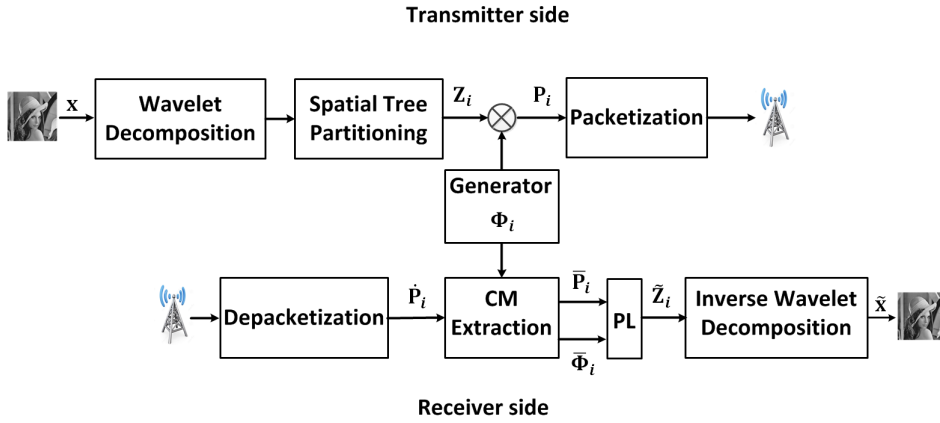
Transmitter side

$\mathbf{x}$

Wavelet Decomposition

Spatial Tree Partitioning

$\mathbf{Z}_i$

$\mathbf{P}_i$

Packetization

Generator $\mathbf{\Phi}_i$

Depacketization

$\dot{\mathbf{P}}_i$

CM Extraction

$\overline{\mathbf{P}}_i$

$\overline{\mathbf{\Phi}}_i$

PL

$\tilde{\mathbf{Z}}_i$

Inverse Wavelet Decomposition

$\tilde{\mathbf{x}}$

Receiver side